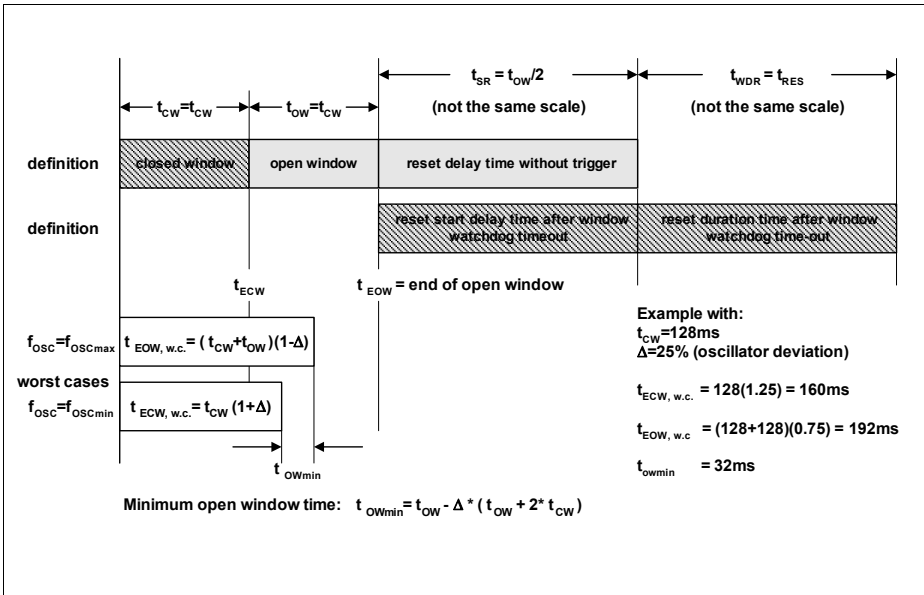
$t_{SR} = t_{OW}/2$

(not the same scale)

$t_{WDR} = t_{RES}$

(not the same scale)

$t_{CW}=t_{CW}$

$t_{OW}=t_{CW}$

definition

closed window

open window

reset delay time without trigger

definition

reset start delay time after window watchdog timeout

reset duration time after window watchdog time-out

$t_{ECW}$

$t_{EOW}$ = end of open window

$f_{OSC}=f_{OSCmax}$

$t_{EOW, w.c.} = (t_{CW}+t_{OW})(1-\Delta)$

worst cases

$f_{OSC}=f_{OSCmin}$

$t_{ECW, w.c.} = t_{CW}(1+\Delta)$

$t_{OWmin}$

Example with:
$t_{CW}$=128ms
$\Delta$=25% (oscillator deviation)

$t_{ECW, w.c.}$ = 128(1.25) = 160ms

$t_{EOW, w.c}$ = (128+128)(0.75) = 192ms

$t_{owmin}$ = 32ms

Minimum open window time: $t_{OWmin} = t_{OW} - \Delta * (t_{OW} + 2 * t_{CW})$